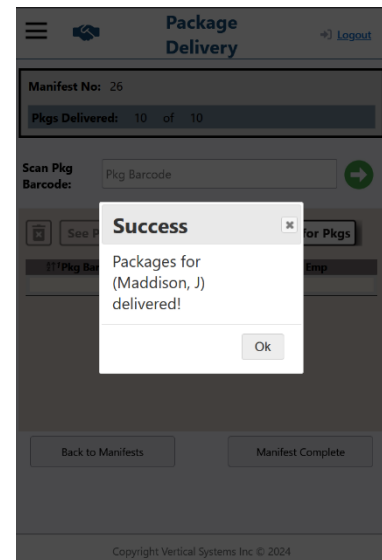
Package Delivery

Logout

Manifest No: 26

Pkgs Delivered: 10 of 10

Scan Pkg Barcode:

Pkg Barcode

See P

for Pkgs

Pkg Bar

Emp

Success

Packages for (Maddison, J) delivered!

Ok

Back to Manifests

Manifest Complete

Copyright Vertical Systems Inc © 2024